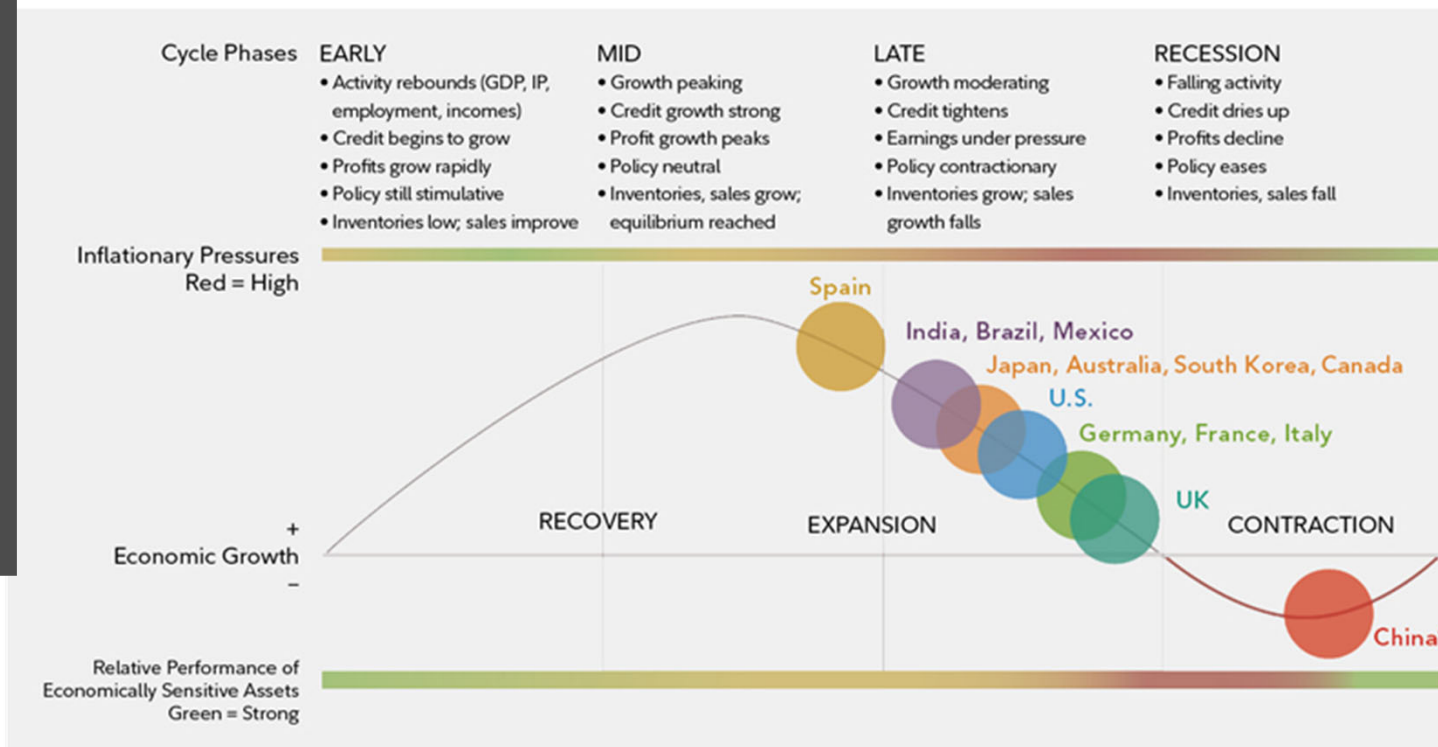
Cycle Phases

EARLY
• Activity rebounds (GDP, IP, employment, incomes)
• Credit begins to grow
• Profits grow rapidly
• Policy still stimulative
• Inventories low; sales improve

MID
• Growth peaking
• Credit growth strong
• Profit growth peaks
• Policy neutral
• Inventories, sales grow; equilibrium reached

LATE
• Growth moderating
• Credit tightens
• Earnings under pressure
• Policy contractionary
• Inventories grow; sales growth falls

RECESSION
• Falling activity
• Credit dries up
• Profits decline
• Policy eases
• Inventories, sales fall

Inflationary Pressures
Red = High

Spain
India, Brazil, Mexico
Japan, Australia, South Korea, Canada
U.S.
Germany, France, Italy
UK
China

+
Economic Growth
–

RECOVERY
EXPANSION
CONTRACTION

Relative Performance of Economically Sensitive Assets
Green = Strong